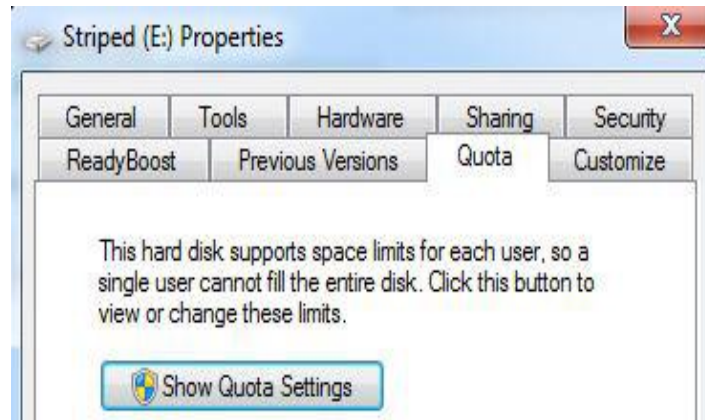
Striped (E:) Properties

X

General
Tools
Hardware
Sharing
Security
ReadyBoost
Previous Versions
Quota
Customize

This hard disk supports space limits for each user, so a single user cannot fill the entire disk. Click this button to view or change these limits.

Show Quota Settings